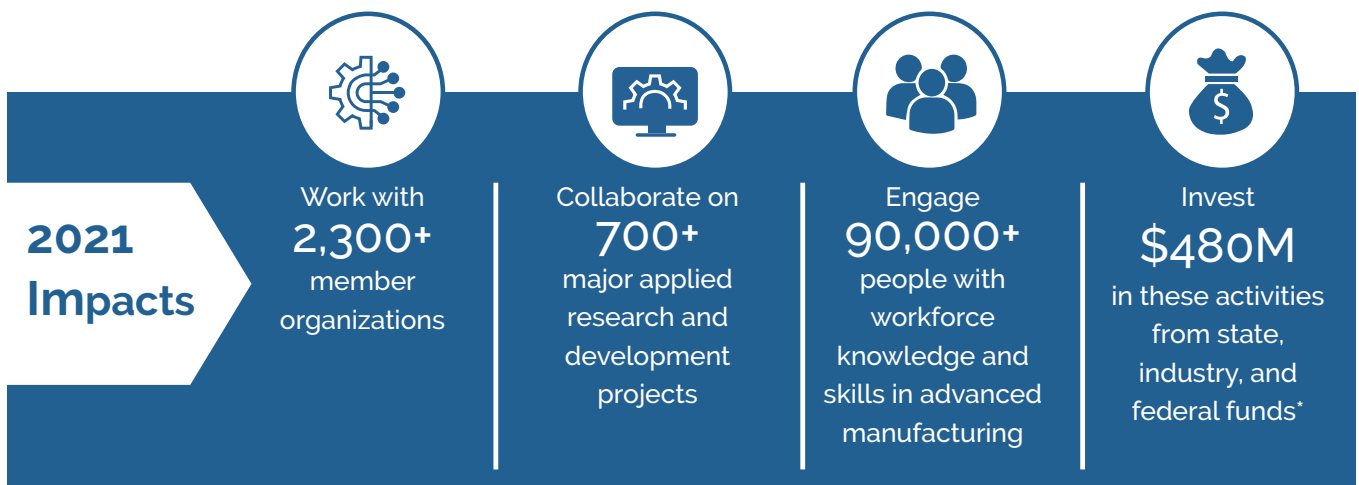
2021 Impacts

Work with 2,300+ member organizations

Collaborate on 700+ major applied research and development projects

Engage 90,000+ people with workforce knowledge and skills in advanced manufacturing

Invest $480M in these activities from state, industry, and federal funds*